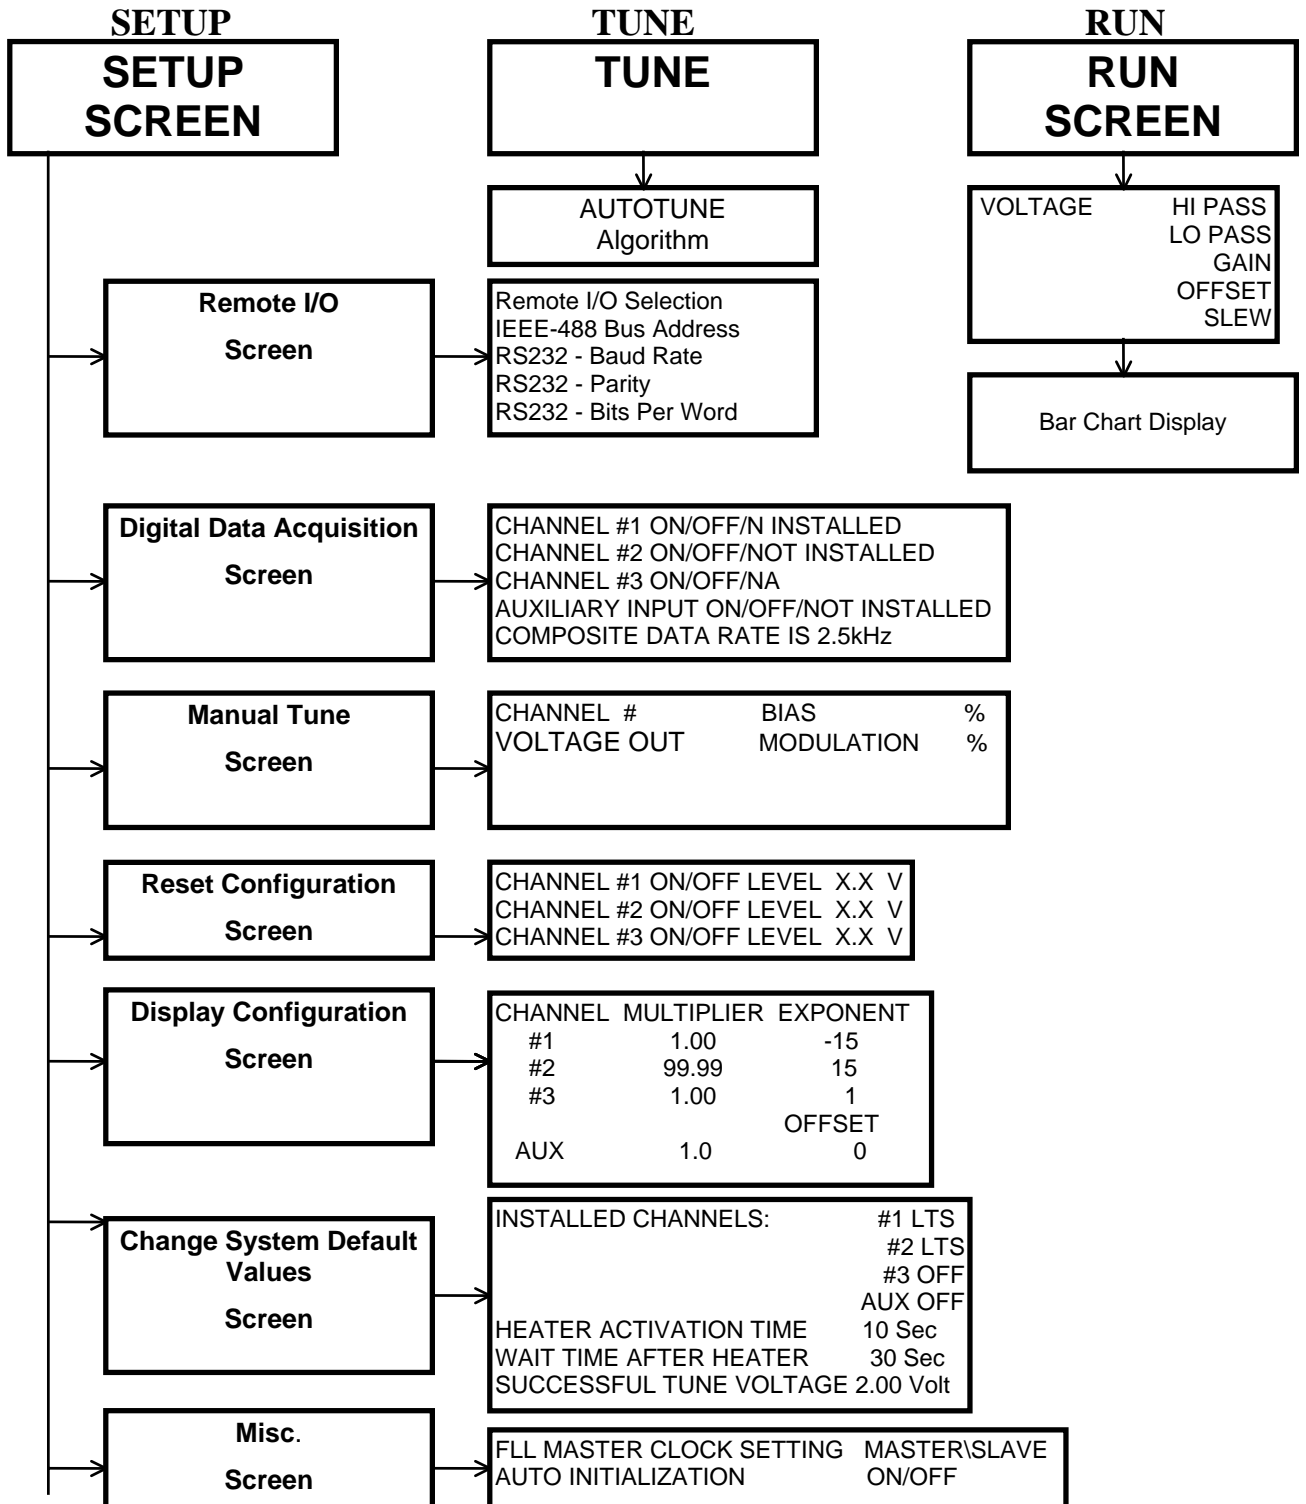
SETUP

SETUP SCREEN

TUNE

TUNE

RUN

RUN SCREEN

AUTOTUNE Algorithm

VOLTAGE HI PASS LO PASS GAIN OFFSET SLEW

Bar Chart Display

Remote I/O

Screen

Remote I/O Selection
IEEE-488 Bus Address
RS232 - Baud Rate
RS232 - Parity
RS232 - Bits Per Word

Digital Data Acquisition

Screen

CHANNEL #1 ON/OFF/N INSTALLED
CHANNEL #2 ON/OFF/NOT INSTALLED
CHANNEL #3 ON/OFF/NA
AUXILIARY INPUT ON/OFF/NOT INSTALLED
COMPOSITE DATA RATE IS 2.5kHz

Manual Tune

Screen

CHANNEL # BIAS %
VOLTAGE OUT MODULATION %

Reset Configuration

Screen

CHANNEL #1 ON/OFF LEVEL X.X V
CHANNEL #2 ON/OFF LEVEL X.X V
CHANNEL #3 ON/OFF LEVEL X.X V

Display Configuration

Screen

| CHANNEL | MULTIPLIER | EXPONENT |
|---|---|---|
| #1 | 1.00 | -15 |
| #2 | 99.99 | 15 |
| #3 | 1.00 | 1 |
| | | OFFSET |
| AUX | 1.0 | 0 |

Change System Default Values

Screen

INSTALLED CHANNELS: #1 LTS
#2 LTS
#3 OFF
AUX OFF
HEATER ACTIVATION TIME 10 Sec
WAIT TIME AFTER HEATER 30 Sec
SUCCESSFUL TUNE VOLTAGE 2.00 Volt

Misc.

Screen

FLL MASTER CLOCK SETTING MASTER\SLAVE
AUTO INITIALIZATION ON/OFF